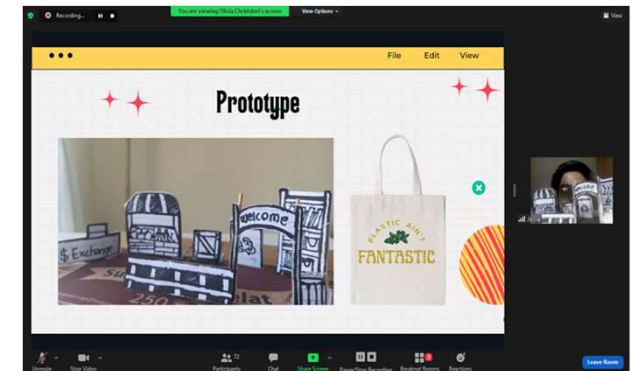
Recording...

You are viewing Olivia Christidel's screen

View Options

View

File Edit View

Prototype

$ Exchange

Welcome

250

PLASTIC AIN'T FANTASTIC

Unmute

Stop Video

Participants 72

Chat

Share Screen

Pause/Stop Recording

Breakout Rooms

Reactions

Leave Room